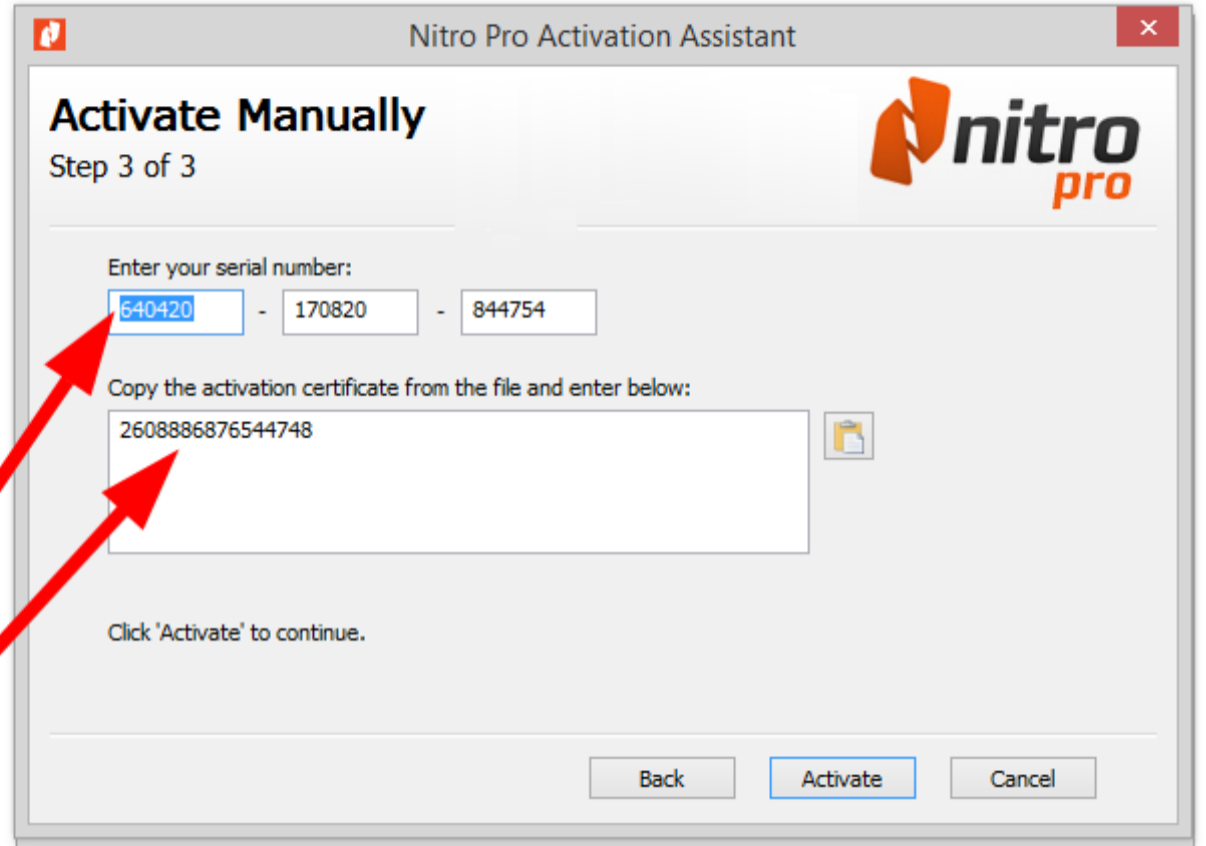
Nitro Pro Activation Assistant

×

Activate Manually

Step 3 of 3

nitro pro

Enter your serial number:

640420 - 170820 - 844754

Copy the activation certificate from the file and enter below:

2608886876544748

Click 'Activate' to continue.

Back

Activate

Cancel